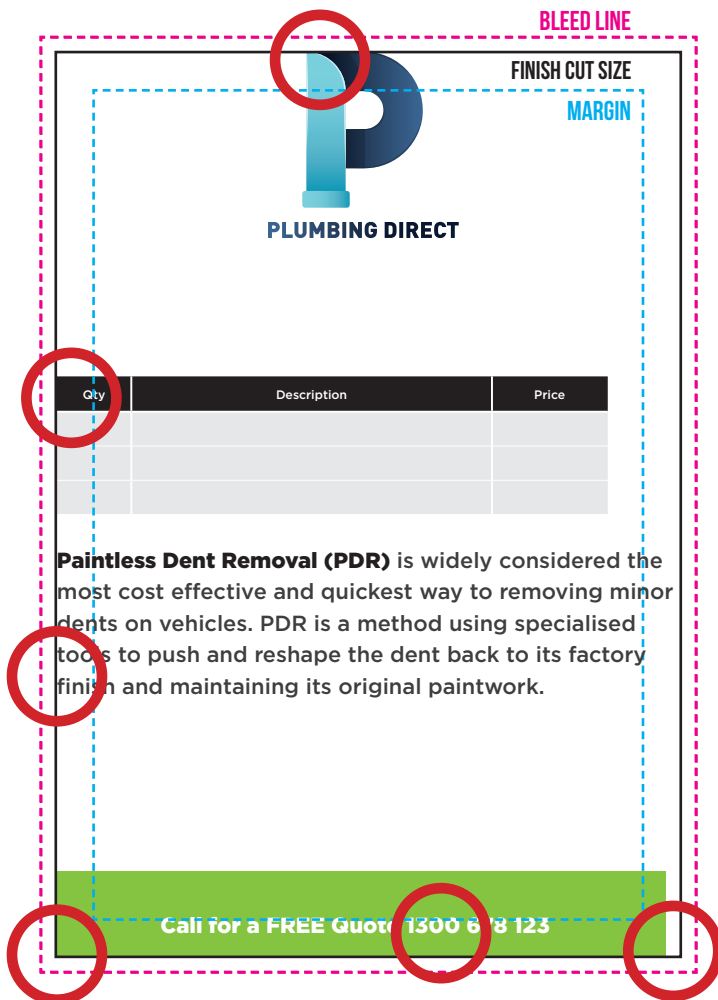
BLEED LINE

FINISH CUT SIZE

MARGIN

PLUMBING DIRECT

| Qty | Description | Price |
|---|---|---|
| | | |
| | | |
| | | |

**Paintless Dent Removal (PDR)** is widely considered the most cost effective and quickest way to removing minor dents on vehicles. PDR is a method using specialised tools to push and reshape the dent back to its factory finish and maintaining its original paintwork.

Call for a FREE Quote 1300 6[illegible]8 123